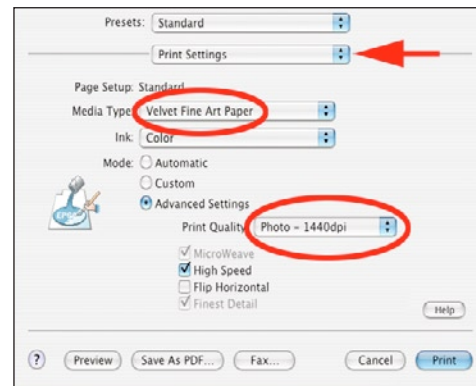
Presets: Standard

Print Settings

Page Setup: Standard

Media Type: Velvet Fine Art Paper

Ink: Color

Mode: Automatic

Custom

Advanced Settings

EPSON

Print Quality: Photo - 1440dpi

MicroWeave

High Speed

Flip Horizontal

Finest Detail

Help

?

Preview

Save As PDF...

Fax...

Cancel

Print